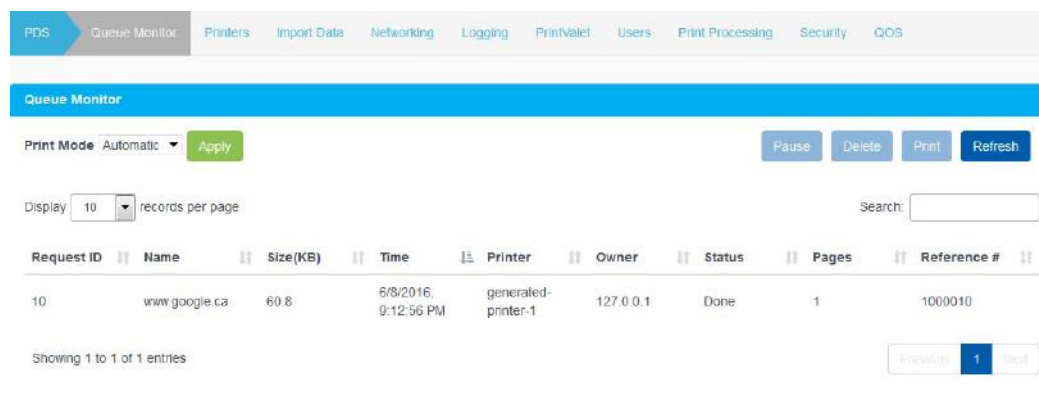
PDS Queue Monitor Printers Import Data Networking Logging PrintValet Users Print Processing Security QOS

Queue Monitor

Print Mode Automatic Apply

Pause Delete Print Refresh

Display 10 records per page

Search:

| Request ID | Name | Size(KB) | Time | Printer | Owner | Status | Pages | Reference # |
|---|---|---|---|---|---|---|---|---|
| 10 | www.google.ca | 60.8 | 6/8/2016, 9:12:56 PM | generated-printer-1 | 127.0.0.1 | Done | 1 | 1000010 |

Showing 1 to 1 of 1 entries

Previous 1 Next